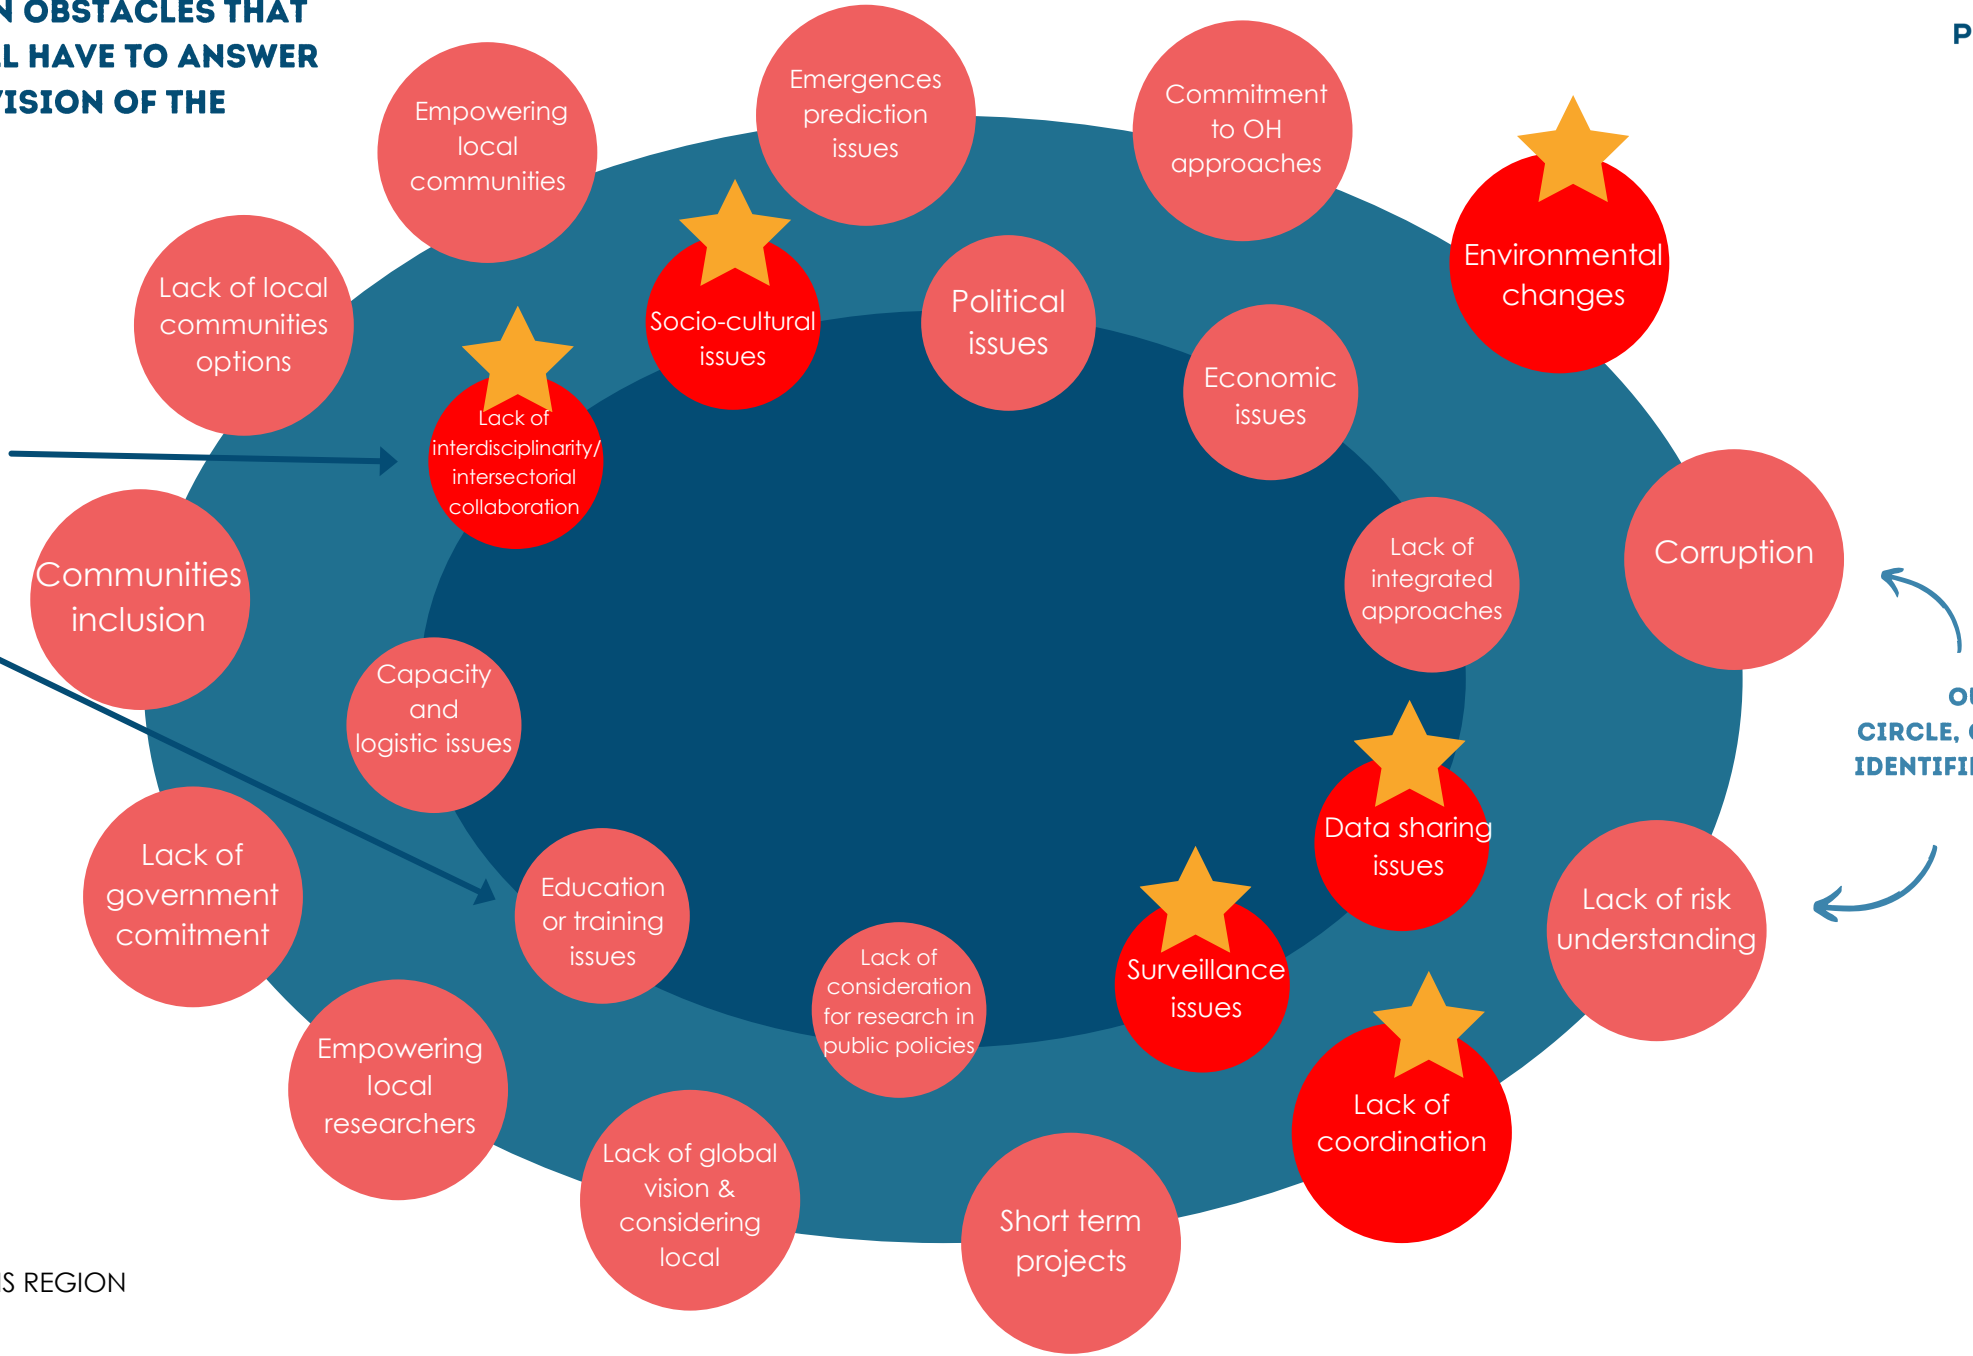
N OBSTACLES THAT
L HAVE TO ANSWER
VISION OF THE

P

Empowering local communities

Emergences prediction issues

Commitment to OH approaches

Environmental changes

Lack of local communities options

Socio-cultural issues

Political issues

Economic issues

Lack of interdisciplinarity/ intersectorial collaboration

Corruption

Communities inclusion

Lack of integrated approaches

Capacity and logistic issues

OU
CIRCLE, C
IDENTIFI

Data sharing issues

Lack of government comitment

Education or training issues

Lack of risk understanding

Lack of consideration for research in public policies

Surveillance issues

Empowering local researchers

Lack of coordination

Lack of global vision & considering local

Short term projects

S REGION